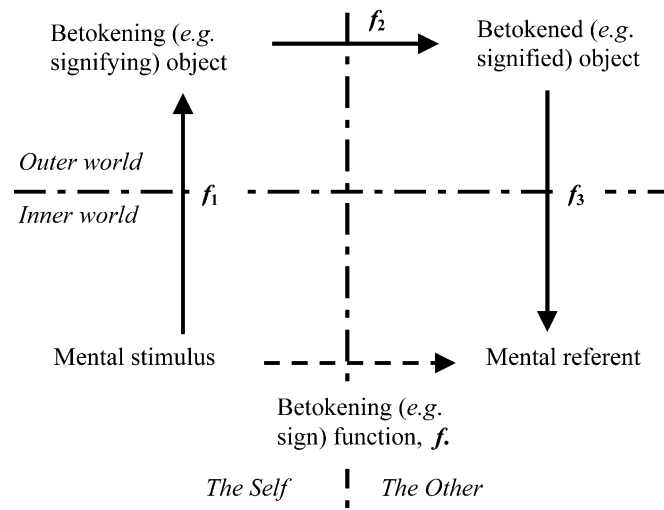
Betokening (*e.g.* signifying) object

$f_2$

Betokened (*e.g.* signified) object

*Outer world*

*Inner world*

$f_1$

$f_3$

Mental stimulus

Mental referent

Betokening (*e.g.* sign) function, ***f*.**

*The Self*

*The Other*